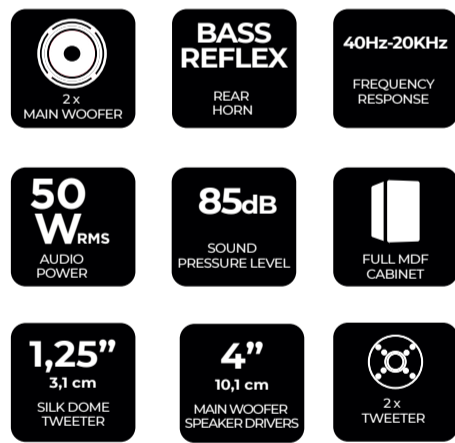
2 x
MAIN WOOFER

BASS REFLEX
REAR HORN

40Hz-20KHz
FREQUENCY RESPONSE

50 W RMS
AUDIO POWER

85dB
SOUND PRESSURE LEVEL

FULL MDF CABINET

1,25"
3,1 cm
SILK DOME TWEETER

4"
10,1 cm
MAIN WOOFER SPEAKER DRIVERS

2 x
TWEETER